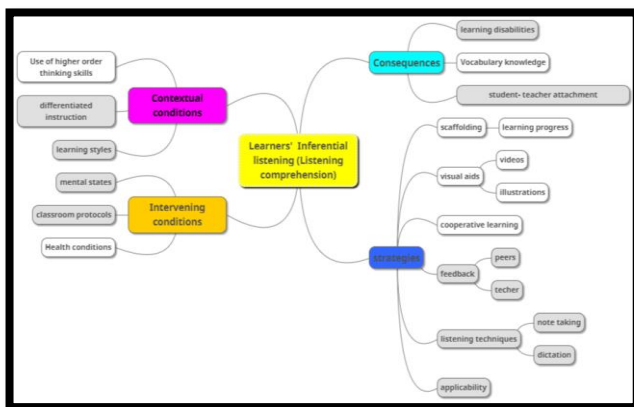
Learners' Inferential listening (Listening comprehension)

Contextual conditions

Use of higher order thinking skills

differentiated instruction

learning styles

Intervening conditions

mental states

classroom protocols

Health conditions

Consequences

learning disabilities

Vocabulary knowledge

student- teacher attachment

strategies

scaffolding

learning progress

visual aids

videos

illustrations

cooperative learning

feedback

peers

techer

listening techniques

note taking

dictation

applicability